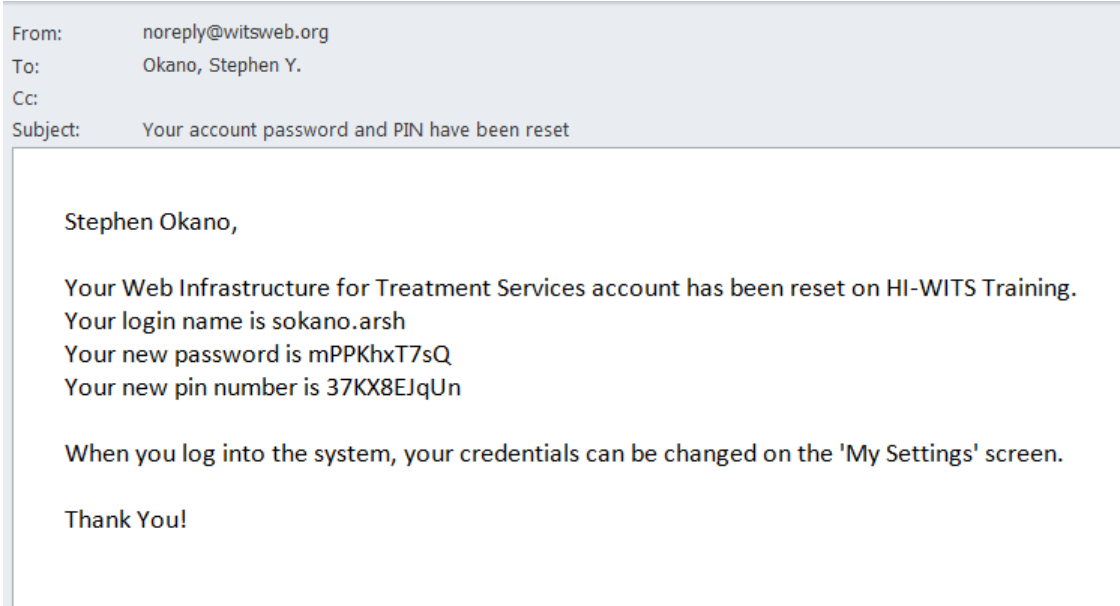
From: noreply@witsweb.org
To: Okano, Stephen Y.
Cc:
Subject: Your account password and PIN have been reset

Stephen Okano,

Your Web Infrastructure for Treatment Services account has been reset on HI-WITS Training.
Your login name is sokano.arsh
Your new password is mPPKhxT7sQ
Your new pin number is 37KX8EJqUn

When you log into the system, your credentials can be changed on the 'My Settings' screen.

Thank You!